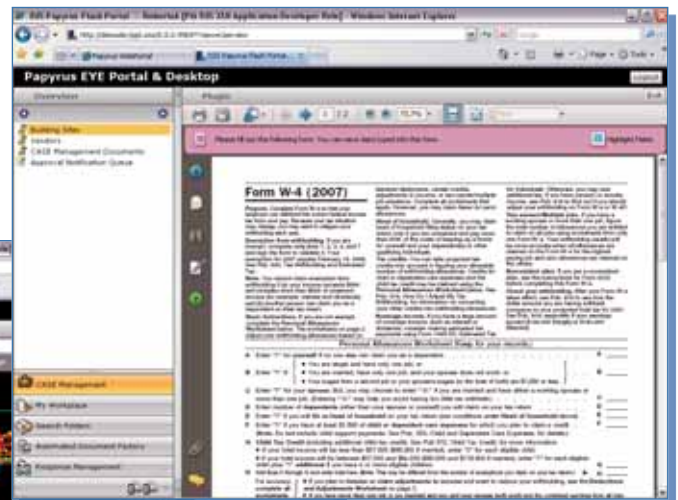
ISIS Papyrus Flash Portal - Rebecca [ISIS 318 Application Developer Role] - Windows Internet Explorer

Papyrus Flash Portal

Papyrus EYE Portal & Desktop

Logout

Overview

Plugin

Building Sites
Vendors
CASE Management Documents
Approval Notification Queue

1 / 2

72,7%

Please fill out the following form. You can view input fields with the form.

Highlight Fields

Form W-4 (2007)

Personal Allowances Worksheet (Keep for your records.)

A
B
C
D
E
F
G
H

CASE Management

My Workplace

Search Folders

Automated Document Factory

Response Management